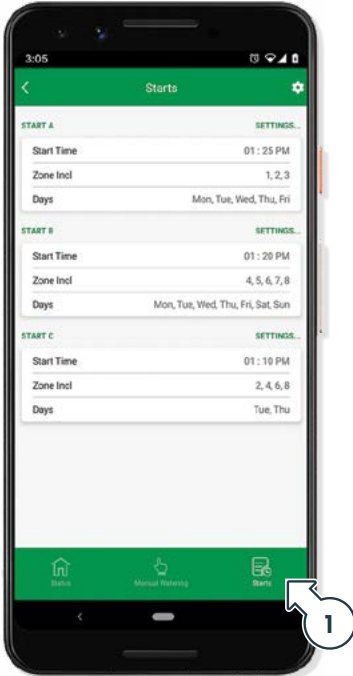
3:05

Starts

START A SETTINGS...

| | |
|---|---|
| Start Time | 01 : 25 PM |
| Zone Incl | 1, 2, 3 |
| Days | Mon, Tue, Wed, Thu, Fri |

START B SETTINGS...

| | |
|---|---|
| Start Time | 01 : 20 PM |
| Zone Incl | 4, 5, 6, 7, 8 |
| Days | Mon, Tue, Wed, Thu, Fri, Sat, Sun |

START C SETTINGS...

| | |
|---|---|
| Start Time | 01 : 10 PM |
| Zone Incl | 2, 4, 6, 8 |
| Days | Tue, Thu |

Status Manual Watering Starts

1